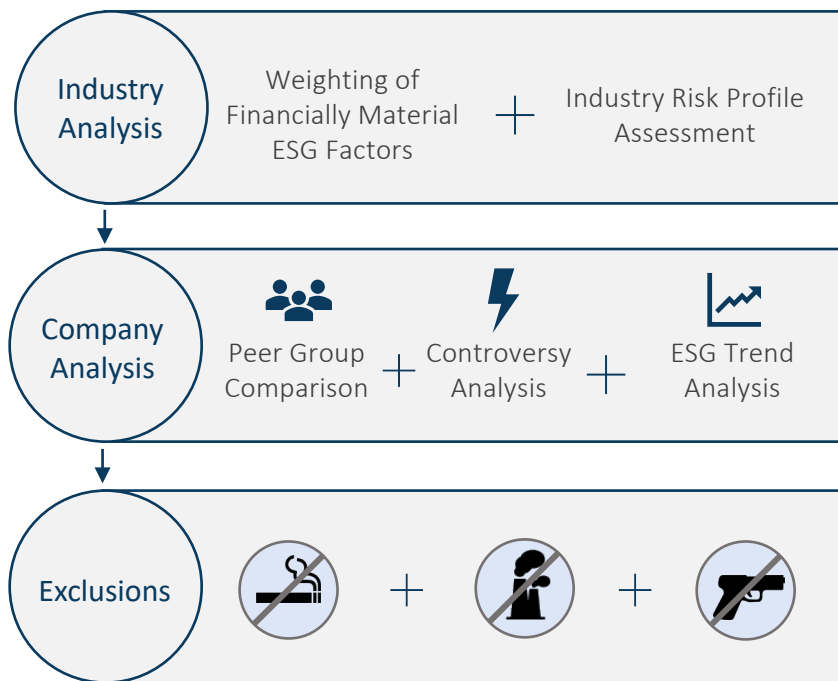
Industry Analysis

Weighting of Financially Material ESG Factors + Industry Risk Profile Assessment

Company Analysis

Peer Group Comparison + Controversy Analysis + ESG Trend Analysis

Exclusions

+ +